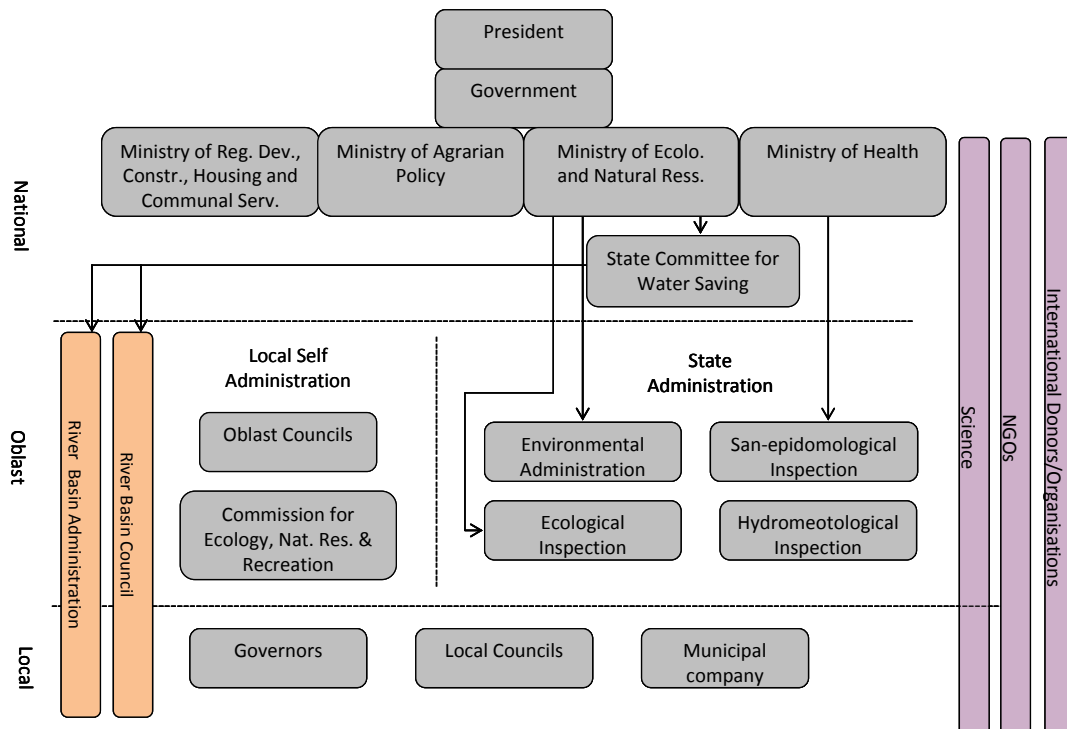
President

Government

Ministry of Reg. Dev., Constr., Housing and Communal Serv.

Ministry of Agrarian Policy

Ministry of Ecolo. and Natural Ress.

Ministry of Health

National

State Committee for Water Saving

Oblast

River Basin Administration

River Basin Council

Local Self Administration

Oblast Councils

Commission for Ecology, Nat. Res. & Recreation

State Administration

Environmental Administration

San-epidomological Inspection

Ecological Inspection

Hydromeotological Inspection

Science

NGOs

International Donors/Organisations

Local

Governors

Local Councils

Municipal company